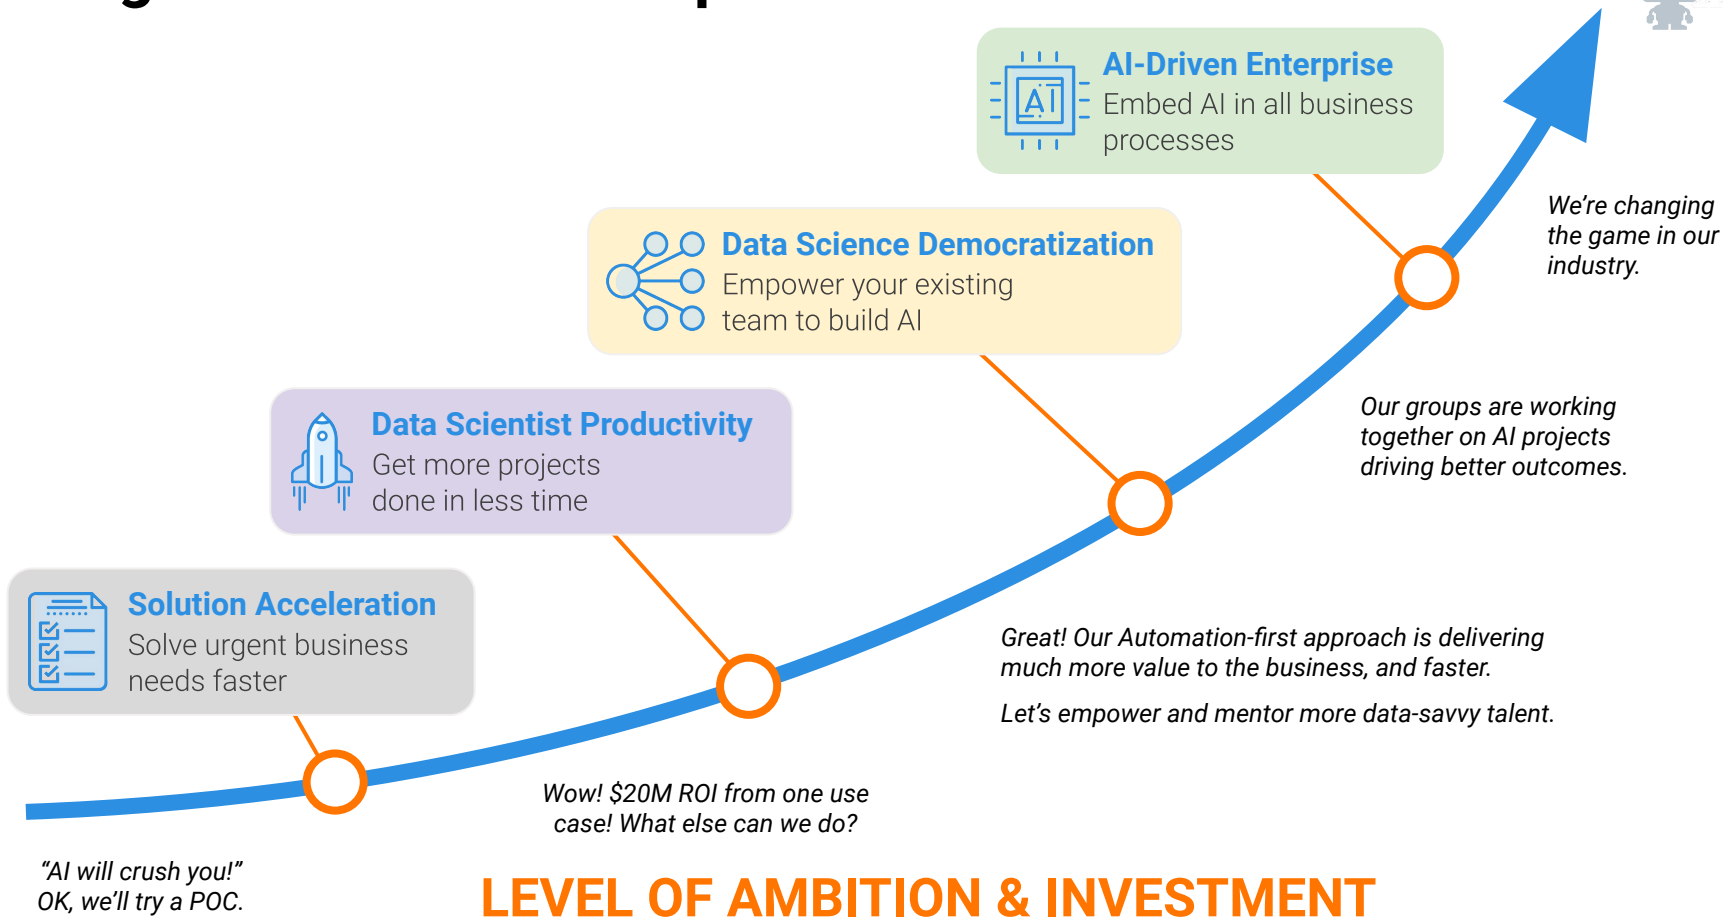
AI-Driven Enterprise
Embed AI in all business processes

We're changing the game in our industry.

Data Science Democratization
Empower your existing team to build AI

Our groups are working together on AI projects driving better outcomes.

Data Scientist Productivity
Get more projects done in less time

Solution Acceleration
Solve urgent business needs faster

Great! Our Automation-first approach is delivering much more value to the business, and faster.

Let's empower and mentor more data-savvy talent.

Wow! $20M ROI from one use case! What else can we do?

"AI will crush you!"
OK, we'll try a POC.

LEVEL OF AMBITION & INVESTMENT